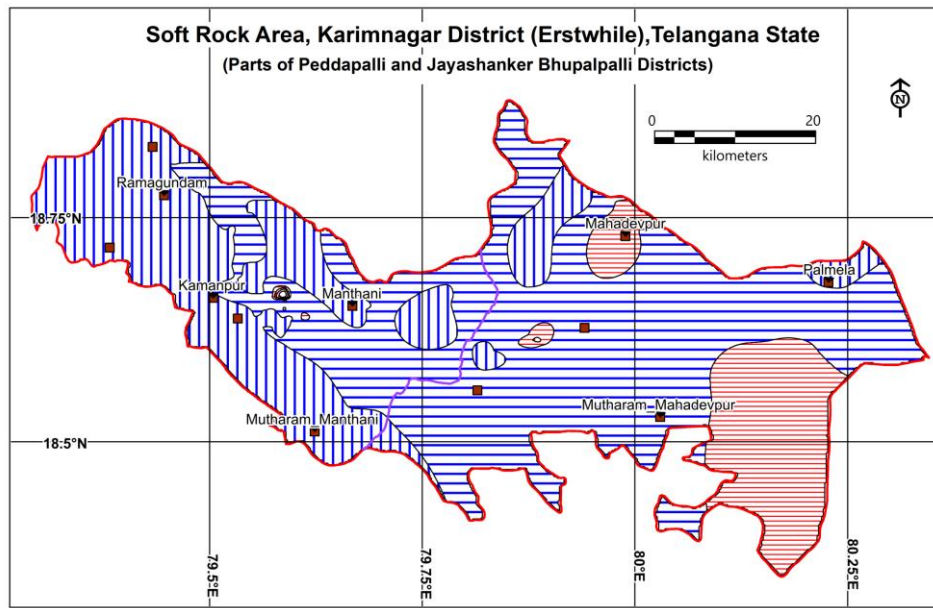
Soft Rock Area, Karimnagar District (Erstwhile),Telangana State
(Parts of Peddapalli and Jayashanker Bhupalpalli Districts)

N

0 20
kilometers

Ramagundam
18.75°N
Mahadevpur
Palmela
Kamanpur
Manthani
Mutharam_Mahadevpur
Mutharam_Manthani
18.5°N
79.5°E
79.75°E
80°E
80.25°E